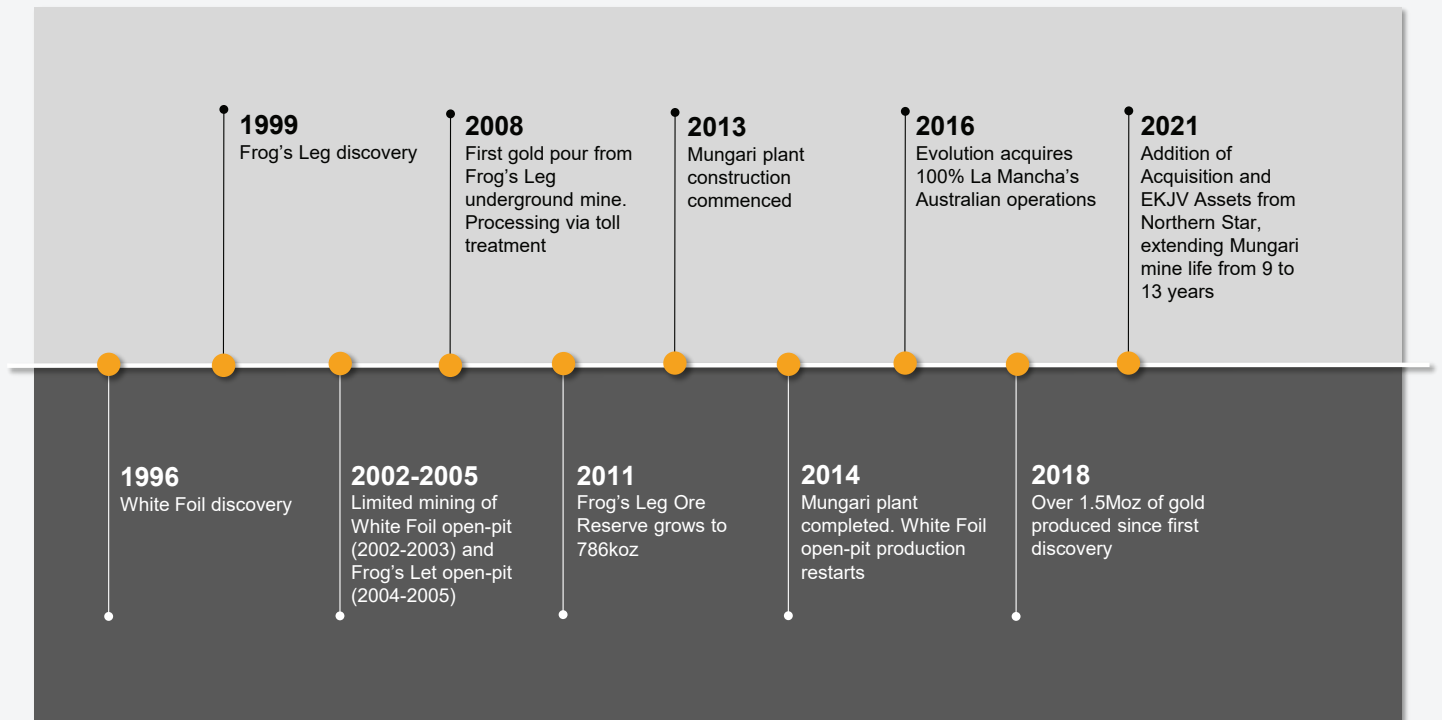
**1996**
White Foil discovery

**1999**
Frog’s Leg discovery

**2002-2005**
Limited mining of White Foil open-pit (2002-2003) and Frog’s Let open-pit (2004-2005)

**2008**
First gold pour from Frog’s Leg underground mine. Processing via toll treatment

**2011**
Frog’s Leg Ore Reserve grows to 786koz

**2013**
Mungari plant construction commenced

**2014**
Mungari plant completed. White Foil open-pit production restarts

**2016**
Evolution acquires 100% La Mancha’s Australian operations

**2018**
Over 1.5Moz of gold produced since first discovery

**2021**
Addition of Acquisition and EKJV Assets from Northern Star, extending Mungari mine life from 9 to 13 years